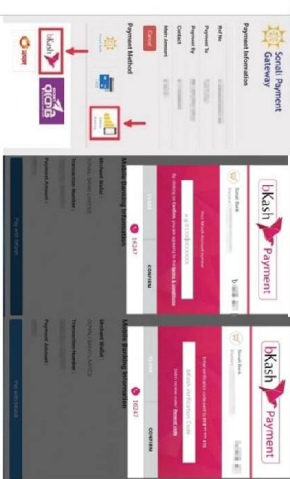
Sonali Payment Gateway

Payment Information

Ref No

Payment To

Payment By

Contact

Main amount

Cancel

Payment Method

bKash

রকেট

bKash Payment

Your bKash Account number

By clicking on Confirm, you are agreeing to the terms & conditions

CLOSE

CONFIRM

16247

Mobile Banking Information

Merchant Wallet

Transaction Number

Payment Amount

Pay with bKash

bKash Payment

bKash Verification Code

CLOSE

CONFIRM

16247

Mobile Banking Information

Merchant Wallet

Transaction Number

Payment Amount

Pay with bKash